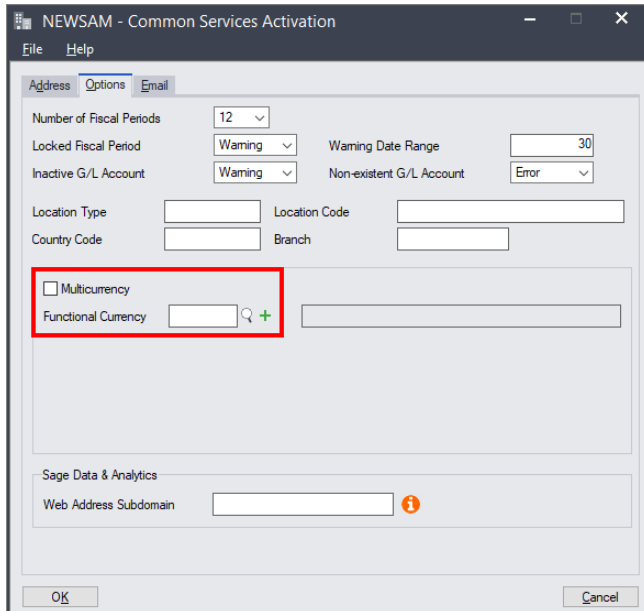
NEWSAM - Common Services Activation

File Help

Address Options Email

Number of Fiscal Periods 12

Locked Fiscal Period Warning

Warning Date Range 30

Inactive G/L Account Warning

Non-existent G/L Account Error

Location Type

Location Code

Country Code

Branch

Multicurrency

Functional Currency

Sage Data & Analytics

Web Address Subdomain

OK

Cancel